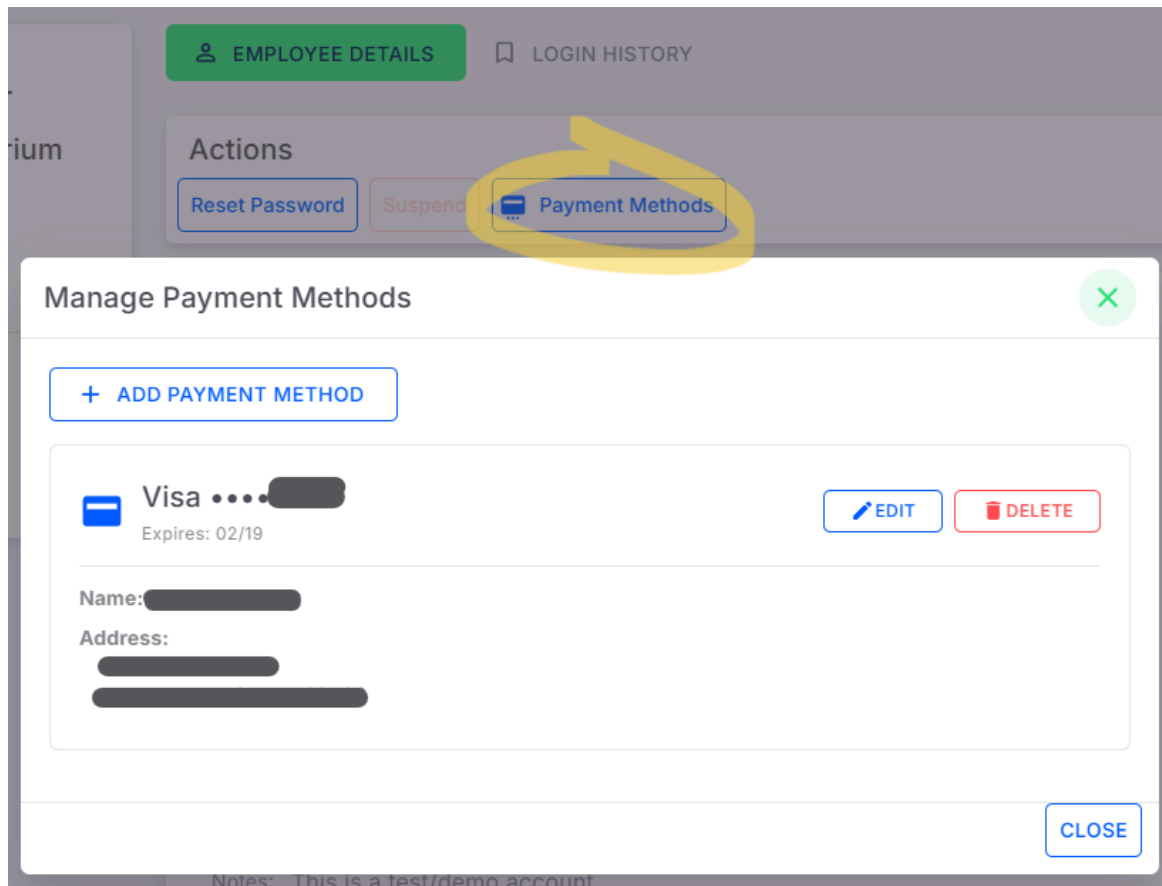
rium

EMPLOYEE DETAILS
LOGIN HISTORY

Actions
Reset Password
Suspend
Payment Methods

Manage Payment Methods

+ ADD PAYMENT METHOD

Visa •••• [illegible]
Expires: 02/19

EDIT
DELETE

Name: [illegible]
Address:
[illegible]
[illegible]

CLOSE

Notes: This is a test/demo account